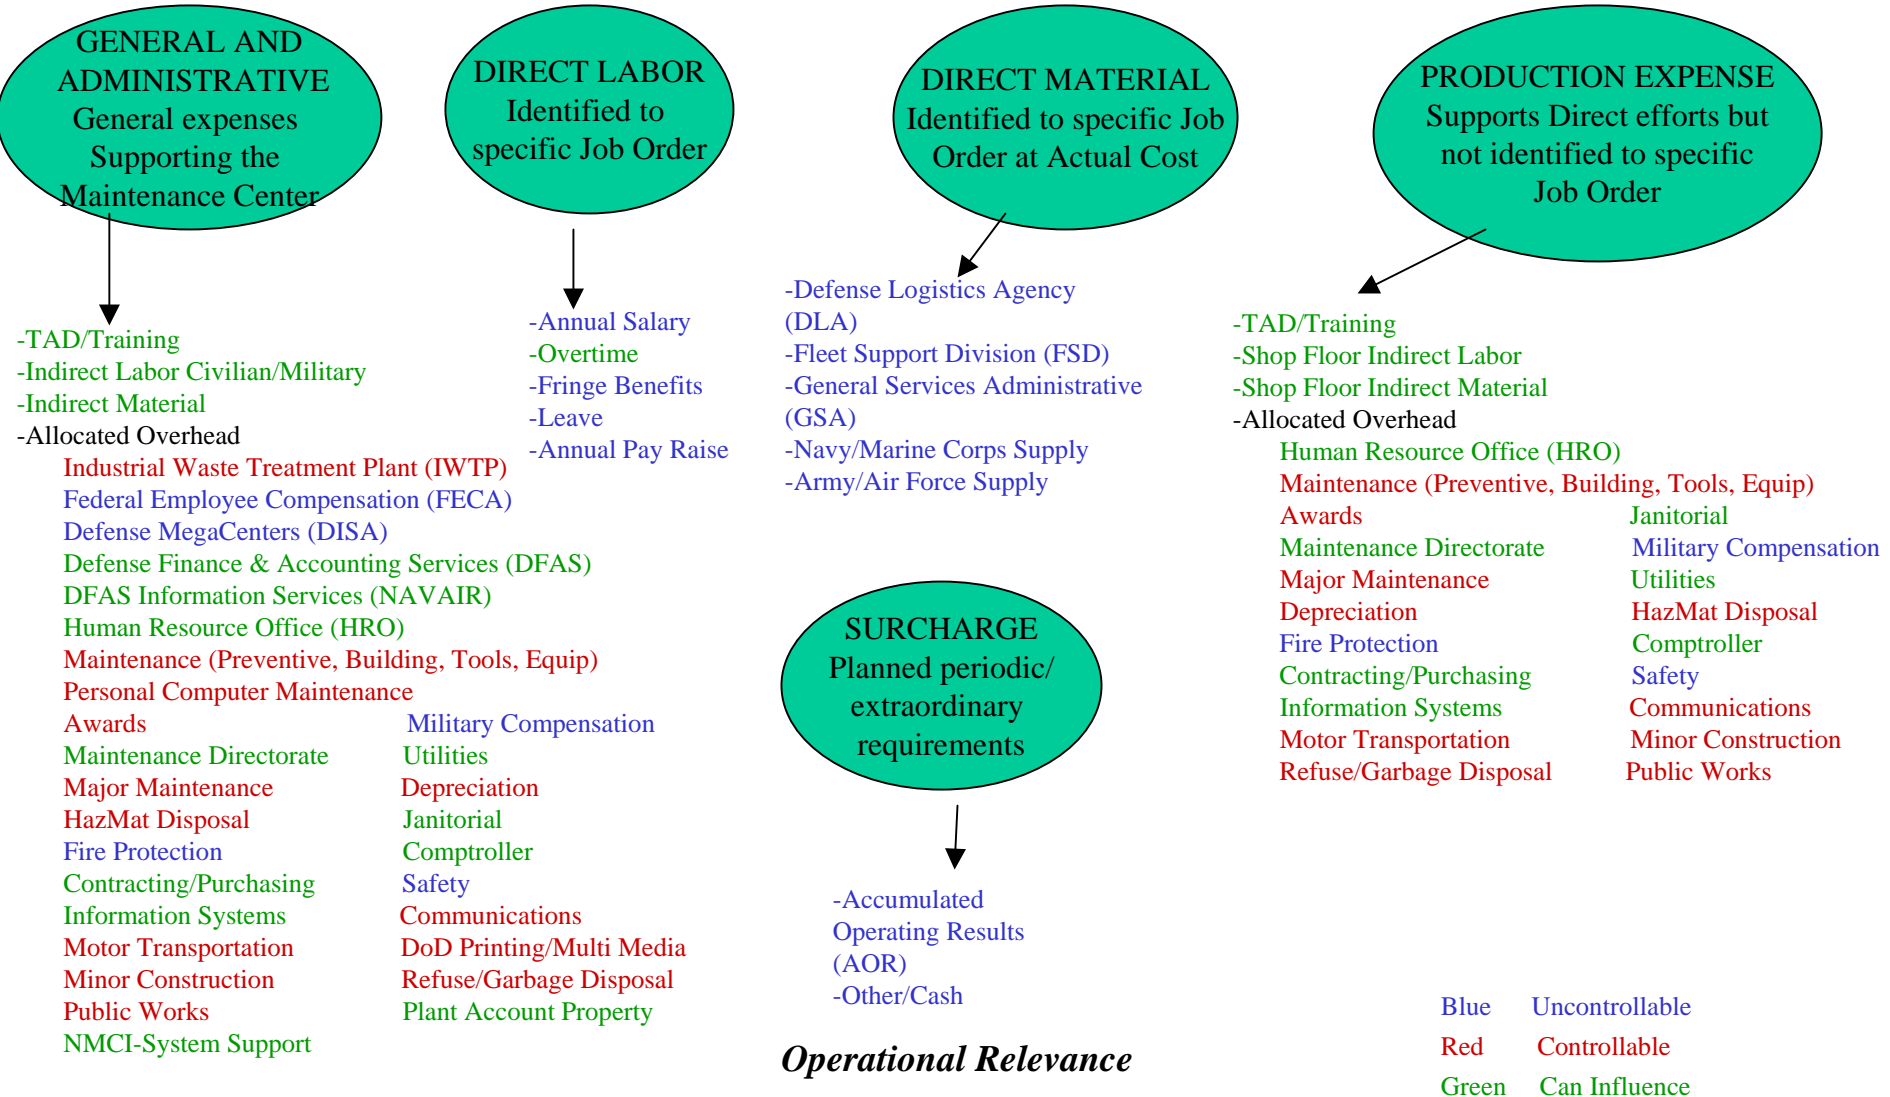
GENERAL AND ADMINISTRATIVE
General expenses Supporting the Maintenance Center

DIRECT LABOR
Identified to specific Job Order

DIRECT MATERIAL
Identified to specific Job Order at Actual Cost

PRODUCTION EXPENSE
Supports Direct efforts but not identified to specific Job Order

-TAD/Training
-Indirect Labor Civilian/Military
-Indirect Material
-Allocated Overhead
Industrial Waste Treatment Plant (IWTP)
Federal Employee Compensation (FECA)
Defense MegaCenters (DISA)
Defense Finance & Accounting Services (DFAS)
DFAS Information Services (NAVAIR)
Human Resource Office (HRO)
Maintenance (Preventive, Building, Tools, Equip)
Personal Computer Maintenance
Awards
Maintenance Directorate
Major Maintenance
HazMat Disposal
Fire Protection
Contracting/Purchasing
Information Systems
Motor Transportation
Minor Construction
Public Works
NMCI-System Support
Military Compensation
Utilities
Depreciation
Janitorial
Comptroller
Safety
Communications
DoD Printing/Multi Media
Refuse/Garbage Disposal
Plant Account Property

-Annual Salary
-Overtime
-Fringe Benefits
-Leave
-Annual Pay Raise

-Defense Logistics Agency (DLA)
-Fleet Support Division (FSD)
-General Services Administrative (GSA)
-Navy/Marine Corps Supply
-Army/Air Force Supply

-TAD/Training
-Shop Floor Indirect Labor
-Shop Floor Indirect Material
-Allocated Overhead
Human Resource Office (HRO)
Maintenance (Preventive, Building, Tools, Equip)
Awards
Maintenance Directorate
Major Maintenance
Depreciation
Fire Protection
Contracting/Purchasing
Information Systems
Motor Transportation
Refuse/Garbage Disposal
Janitorial
Military Compensation
Utilities
HazMat Disposal
Comptroller
Safety
Communications
Minor Construction
Public Works

SURCHARGE
Planned periodic/ extraordinary requirements

-Accumulated Operating Results (AOR)
-Other/Cash

Operational Relevance

Blue Uncontrollable
Red Controllable
Green Can Influence